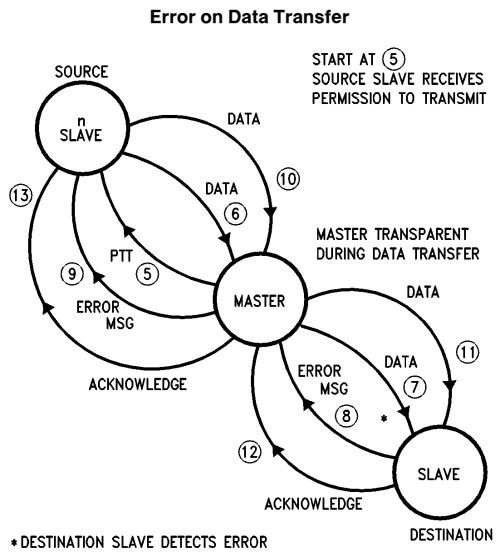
Error on Data Transfer

START AT (5)
SOURCE SLAVE RECEIVES
PERMISSION TO TRANSMIT

SOURCE

n
SLAVE

DATA

(10)

DATA
(6)

(13)

PTT
(5)

(9)

ERROR
MSG

MASTER TRANSPARENT
DURING DATA TRANSFER

MASTER

DATA

(11)

DATA
(7)

ERROR
MSG
(8)

*

ACKNOWLEDGE

(12)

SLAVE

ACKNOWLEDGE

DESTINATION

* DESTINATION SLAVE DETECTS ERROR